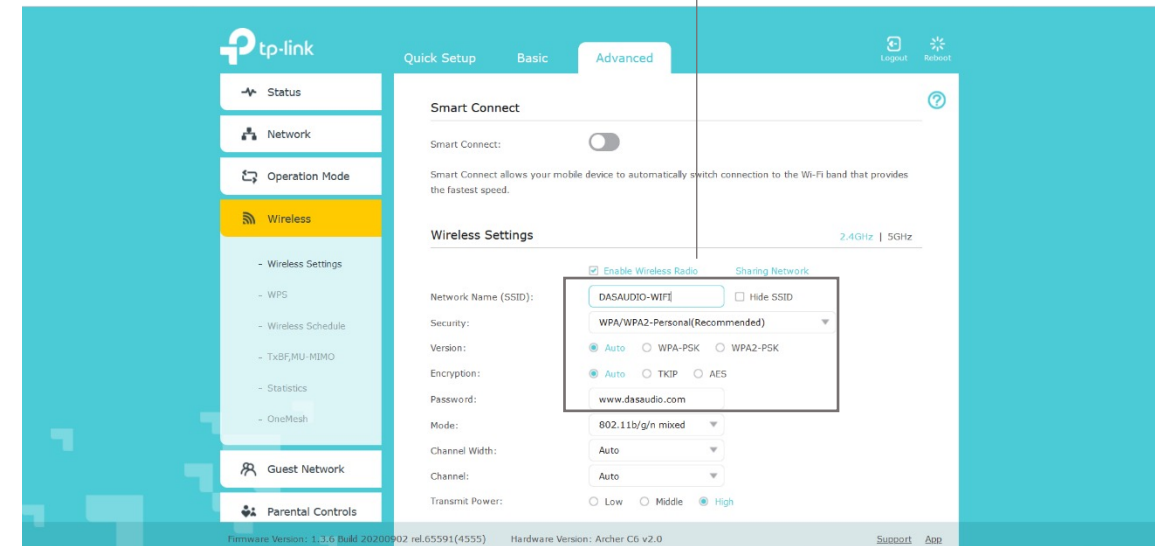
tp-link

Quick Setup Basic Advanced

Logout Reboot

Status

Network

Operation Mode

Wireless

- Wireless Settings

- WPS

- Wireless Schedule

- TxBF,MU-MIMO

- Statistics

- OneMesh

Guest Network

Parental Controls

Smart Connect

Smart Connect:

Smart Connect allows your mobile device to automatically switch connection to the Wi-Fi band that provides the fastest speed.

Wireless Settings

2.4GHz | 5GHz

Enable Wireless Radio Sharing Network

Network Name (SSID): DASAUDIO-WIFI Hide SSID

Security: WPA/WPA2-Personal(Recommended)

Version: Auto WPA-PSK WPA2-PSK

Encryption: Auto TKIP AES

Password: www.dasaudio.com

Mode: 802.11b/g/n mixed

Channel Width: Auto

Channel: Auto

Transmit Power: Low Middle High

Firmware Version: 1.3.6 Build 20200902 rel.65591(4555) Hardware Version: Archer C6 v2.0

Support App